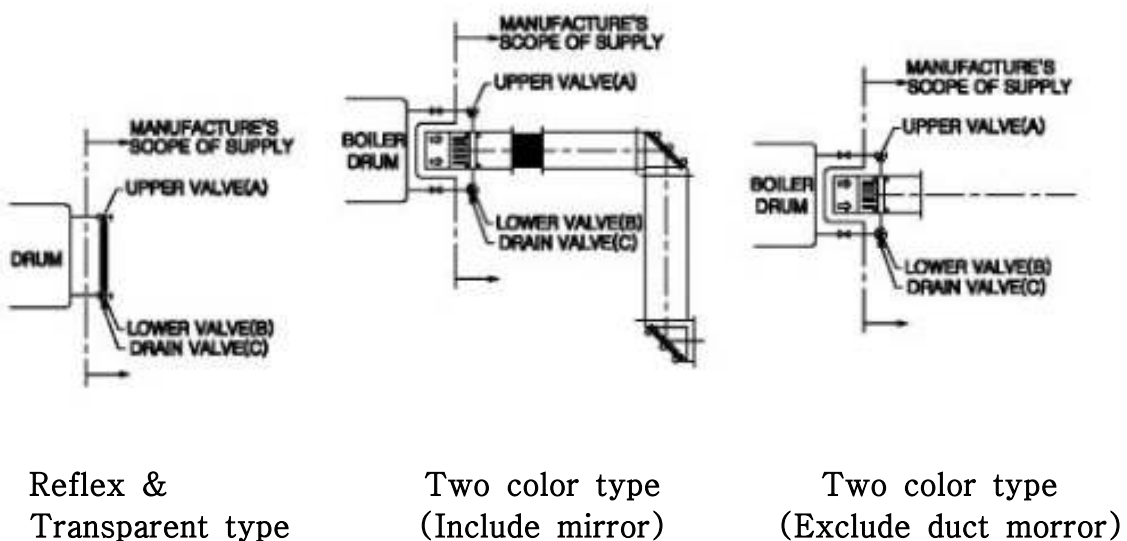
MANUFACTURE'S SCOPE OF SUPPLY

UPPER VALVE(A)

DRUM

LOWER VALVE(B)
DRAIN VALVE(C)

MANUFACTURE'S SCOPE OF SUPPLY

UPPER VALVE(A)

BOILER DRUM

LOWER VALVE(B)
DRAIN VALVE(C)

MANUFACTURE'S SCOPE OF SUPPLY

UPPER VALVE(A)

BOILER DRUM

LOWER VALVE(B)
DRAIN VALVE(C)

Reflex & Transparent type

Two color type (Include mirror)

Two color type (Exclude duct morror)